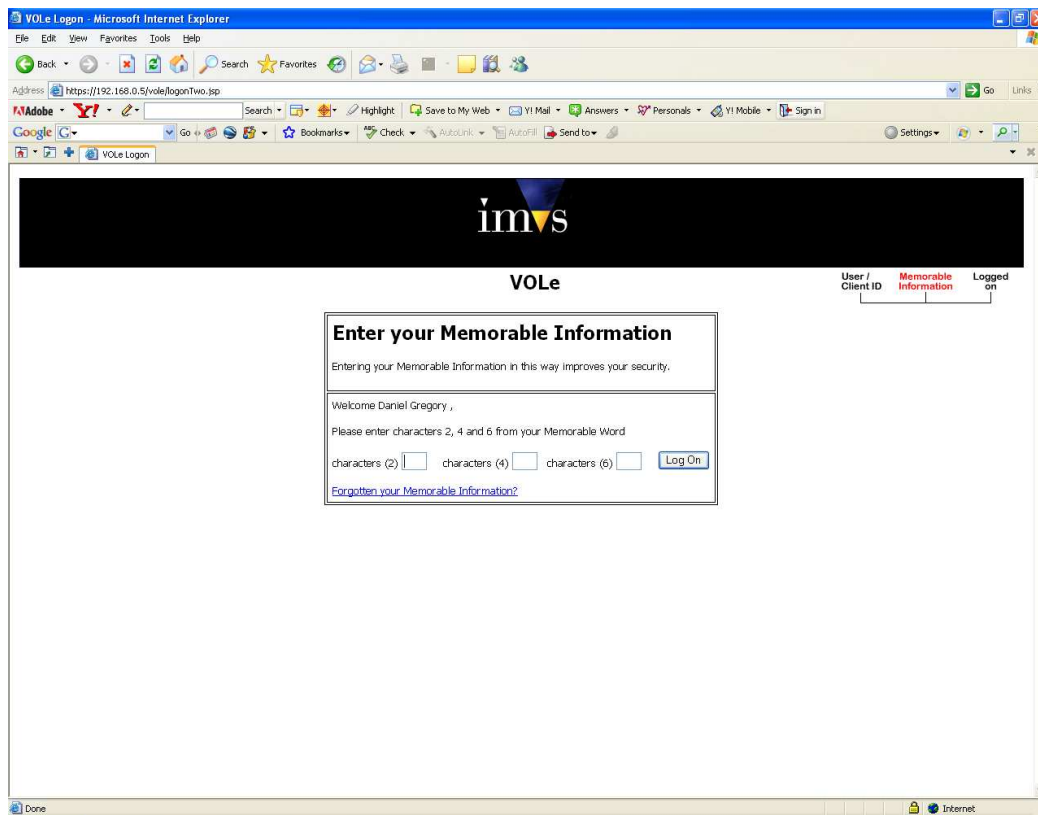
VOLe Logon - Microsoft Internet Explorer

File Edit View Favorites Tools Help

Back Search Favorites

Address https://192.168.0.5/vole/logonTwo.jsp Go Links

Adobe Y! Search Highlight Save to My Web Y! Mail Answers Personals Y! Mobile Sign in

Google G Go Bookmarks Check AutoLink AutoFill Send to Settings

VOLe Logon

imvs

VOLe

User / Client ID Memorable Information Logged on

Enter your Memorable Information

Entering your Memorable Information in this way improves your security.

Welcome Daniel Gregory ,

Please enter characters 2, 4 and 6 from your Memorable Word

characters (2) characters (4) characters (6) Log On

Forgotten your Memorable Information?

Done Internet